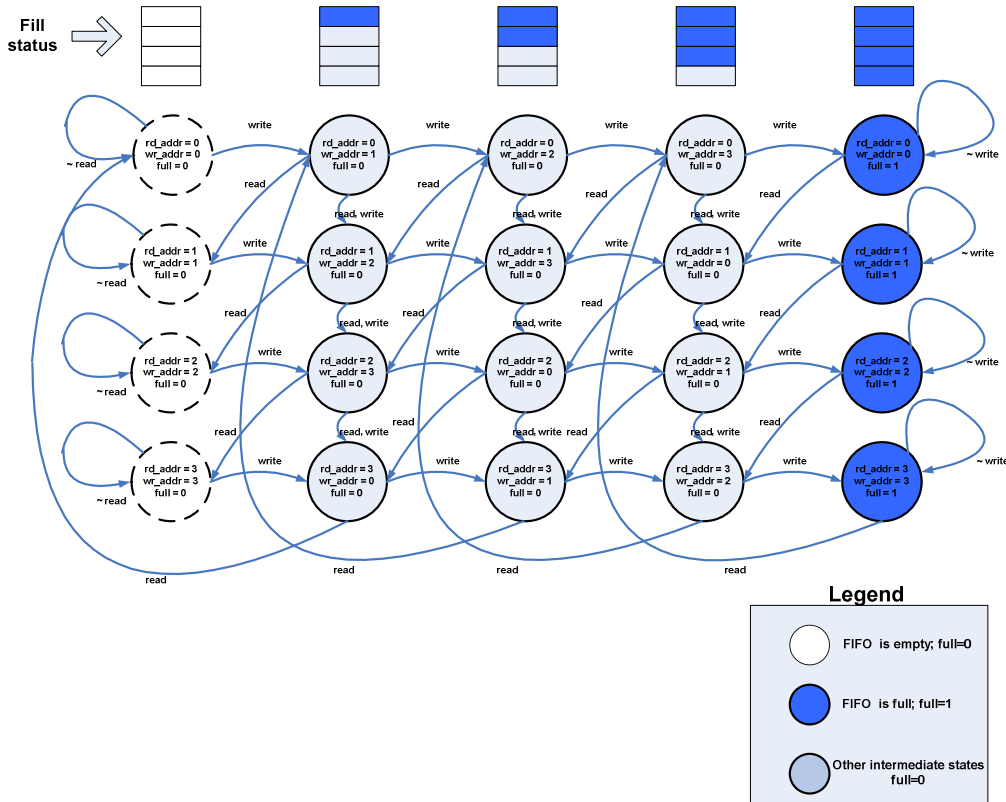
Fill status

rd_addr = 0
wr_addr = 0
full = 0

~ read

write

rd_addr = 0
wr_addr = 1
full = 0

write

rd_addr = 0
wr_addr = 2
full = 0

write

rd_addr = 0
wr_addr = 3
full = 0

write

rd_addr = 0
wr_addr = 0
full = 1

~ write

read

read, write

read

read, write

read

read, write

read

rd_addr = 1
wr_addr = 1
full = 0

~ read

write

rd_addr = 1
wr_addr = 2
full = 0

write

rd_addr = 1
wr_addr = 3
full = 0

write

rd_addr = 1
wr_addr = 0
full = 0

write

rd_addr = 1
wr_addr = 1
full = 1

~ write

read

read, write

read

read, write

read

read, write

read

rd_addr = 2
wr_addr = 2
full = 0

~ read

write

rd_addr = 2
wr_addr = 3
full = 0

write

rd_addr = 2
wr_addr = 0
full = 0

write

rd_addr = 2
wr_addr = 1
full = 0

write

rd_addr = 2
wr_addr = 2
full = 1

~ write

read

read, write

read

read, write

read

read, write

read

rd_addr = 3
wr_addr = 3
full = 0

~ read

write

rd_addr = 3
wr_addr = 0
full = 0

write

rd_addr = 3
wr_addr = 1
full = 0

write

rd_addr = 3
wr_addr = 2
full = 0

write

rd_addr = 3
wr_addr = 3
full = 1

~ write

read

read

read

read

Legend

FIFO is empty; full=0

FIFO is full; full=1

Other intermediate states full=0